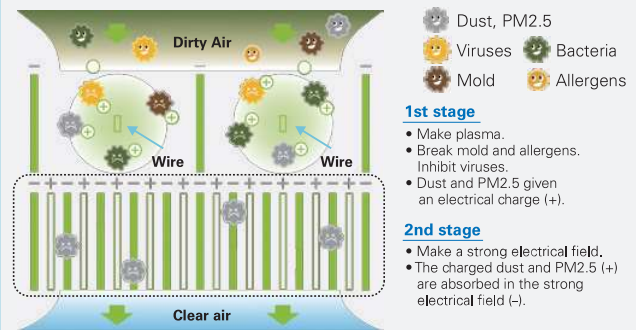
Dirty Air

Wire

Wire

Clear air

Dust, PM2.5

Viruses

Bacteria

Mold

Allergens

1st stage

• Make plasma.
• Break mold and allergens. Inhibit viruses.
• Dust and PM2.5 given an electrical charge (+).

2nd stage

• Make a strong electrical field.
• The charged dust and PM2.5 (+) are absorbed in the strong electrical field (–).